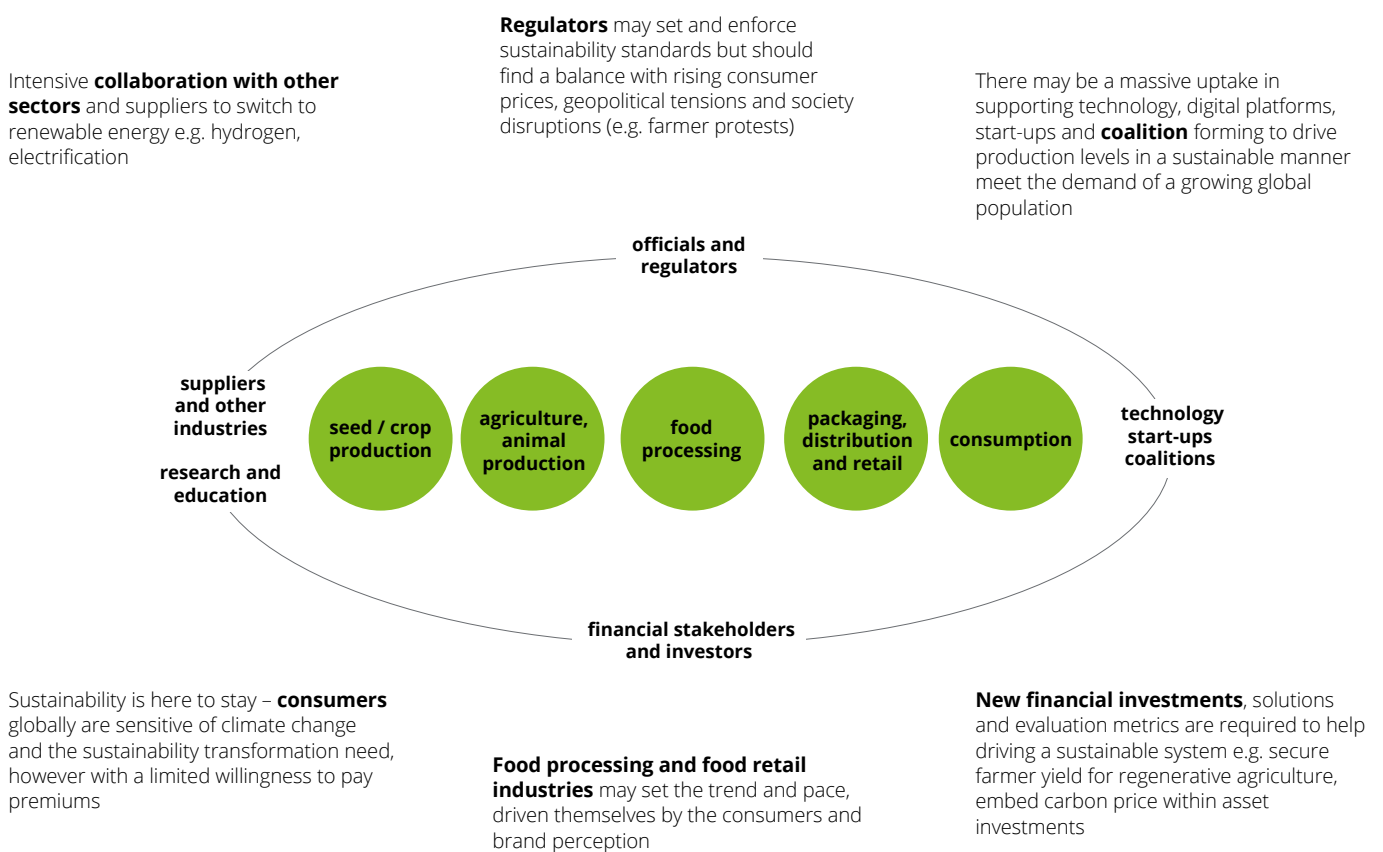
Regulators may set and enforce sustainability standards but should find a balance with rising consumer prices, geopolitical tensions and society disruptions (e.g. farmer protests)

Intensive collaboration with other sectors and suppliers to switch to renewable energy e.g. hydrogen, electrification

There may be a massive uptake in supporting technology, digital platforms, start-ups and coalition forming to drive production levels in a sustainable manner meet the demand of a growing global population

officials and regulators

suppliers and other industries

research and education

seed / crop production

agriculture, animal production

food processing

packaging, distribution and retail

consumption

technology start-ups coalitions

financial stakeholders and investors

Sustainability is here to stay – consumers globally are sensitive of climate change and the sustainability transformation need, however with a limited willingness to pay premiums

Food processing and food retail industries may set the trend and pace, driven themselves by the consumers and brand perception

New financial investments, solutions and evaluation metrics are required to help driving a sustainable system e.g. secure farmer yield for regenerative agriculture, embed carbon price within asset investments